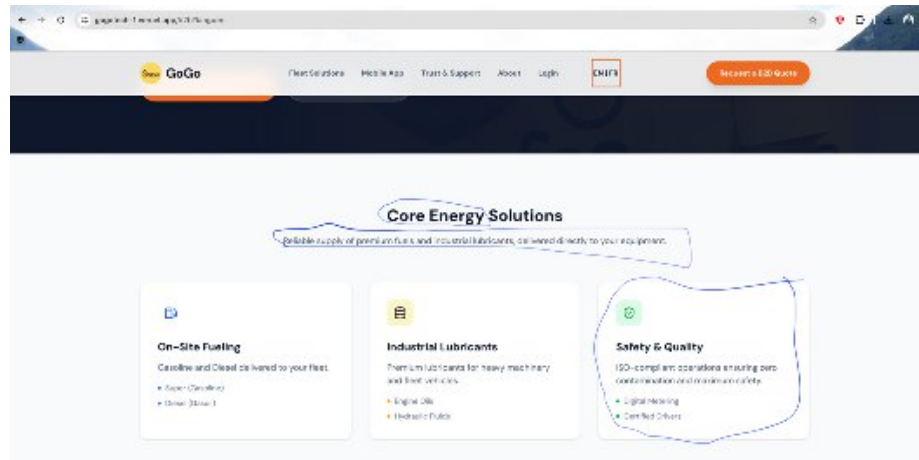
GoGo

Fleet Solutions Mobile App Trust & Support About Login EN|FR Request a B2B Quote

Core Energy Solutions

Reliable supply of premium fuels and industrial lubricants, delivered directly to your equipment.

On-Site Fueling

Gasoline and Diesel delivered to your fleet.

• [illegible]
• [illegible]

Industrial Lubricants

Premium lubricants for heavy machinery and fleet vehicles.

• Engine Oils
• Hydraulic Fluids

Safety & Quality

ISO-compliant operations ensuring zero contamination and maximum safety.

• Digital Metering
• Certified Drivers